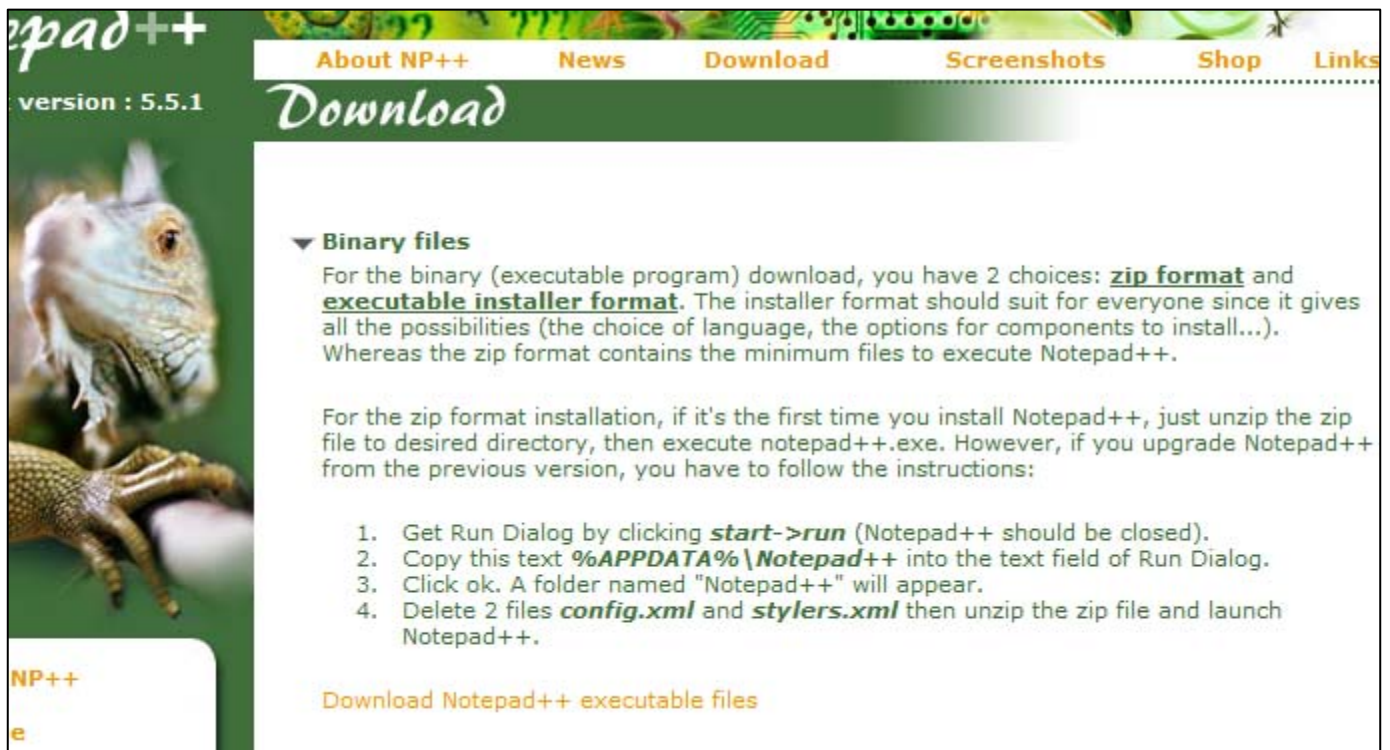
epad++

version : 5.5.1

About NP++ News Download Screenshots Shop Links

Download

Binary files

For the binary (executable program) download, you have 2 choices: zip format and executable installer format. The installer format should suit for everyone since it gives all the possibilities (the choice of language, the options for components to install...). Whereas the zip format contains the minimum files to execute Notepad++.

For the zip format installation, if it's the first time you install Notepad++, just unzip the zip file to desired directory, then execute notepad++.exe. However, if you upgrade Notepad++ from the previous version, you have to follow the instructions:

1. Get Run Dialog by clicking start->run (Notepad++ should be closed).
2. Copy this text %APPDATA%\Notepad++ into the text field of Run Dialog.
3. Click ok. A folder named "Notepad++" will appear.
4. Delete 2 files config.xml and stylers.xml then unzip the zip file and launch Notepad++.

Download Notepad++ executable files

NP++

e